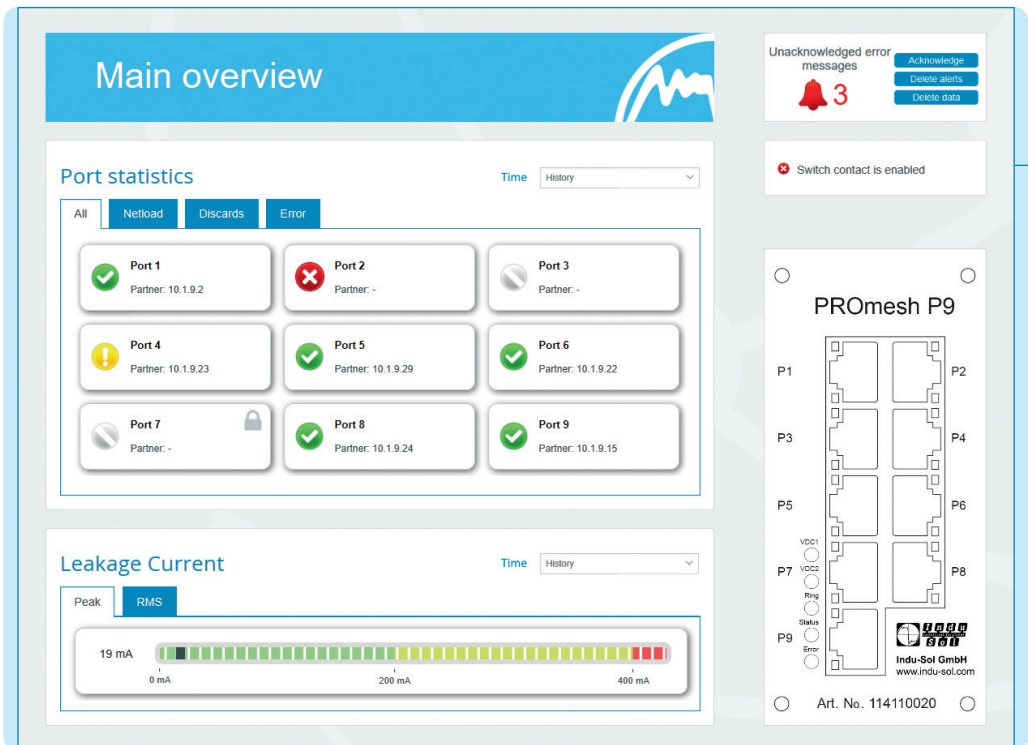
Main overview

Unacknowledged error messages
3
Acknowledge
Delete alerts
Delete data

Switch contact is enabled

Port statistics
Time History

All | Netload | Discards | Error

Port 1
Partner: 10.1.9.2

Port 2
Partner: -

Port 3
Partner: -

Port 4
Partner: 10.1.9.23

Port 5
Partner: 10.1.9.29

Port 6
Partner: 10.1.9.22

Port 7
Partner: -

Port 8
Partner: 10.1.9.24

Port 9
Partner: 10.1.9.15

PROmesh P9
P1 P2
P3 P4
P5 P6
VDC1
VDC2
P7 P8
Ring
Status
P9
Error
Indu-Sol GmbH
www.indu-sol.com
Art. No. 114110020

Leakage Current
Time History

Peak | RMS

19 mA
0 mA
200 mA
400 mA